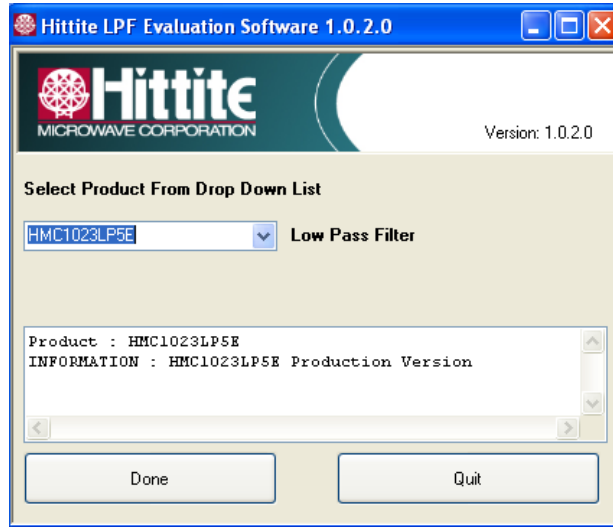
Hittite LPF Evaluation Software 1.0.2.0

Hittite
MICROWAVE CORPORATION

Version: 1.0.2.0

Select Product From Drop Down List

HMC1023LP5E

Low Pass Filter

Product : HMC1023LP5E
INFORMATION : HMC1023LP5E Production Version

Done

Quit